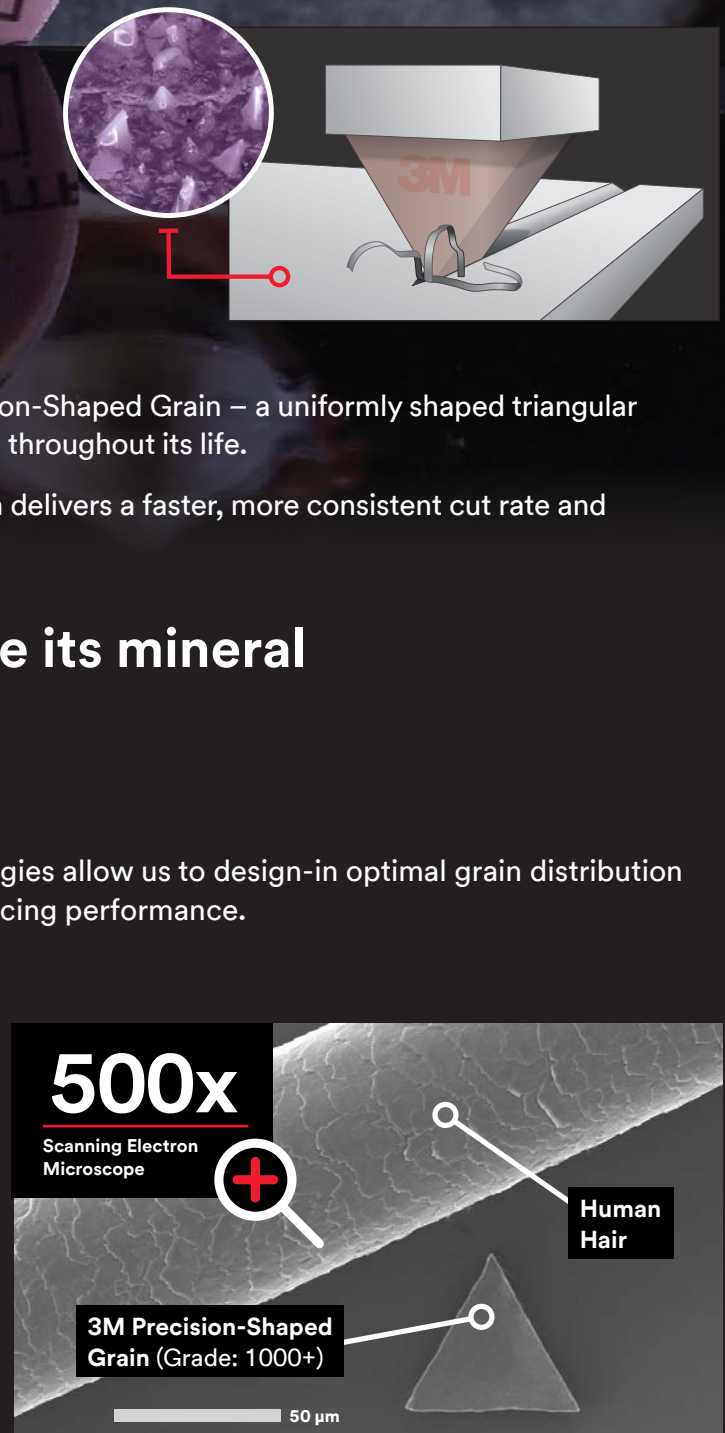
3M

on-Shaped Grain – a uniformly shaped triangular throughout its life.

delivers a faster, more consistent cut rate and

e its mineral

gies allow us to design-in optimal grain distribution cing performance.

500x

Scanning Electron Microscope

Human Hair

3M Precision-Shaped Grain (Grade: 1000+)

50 µm